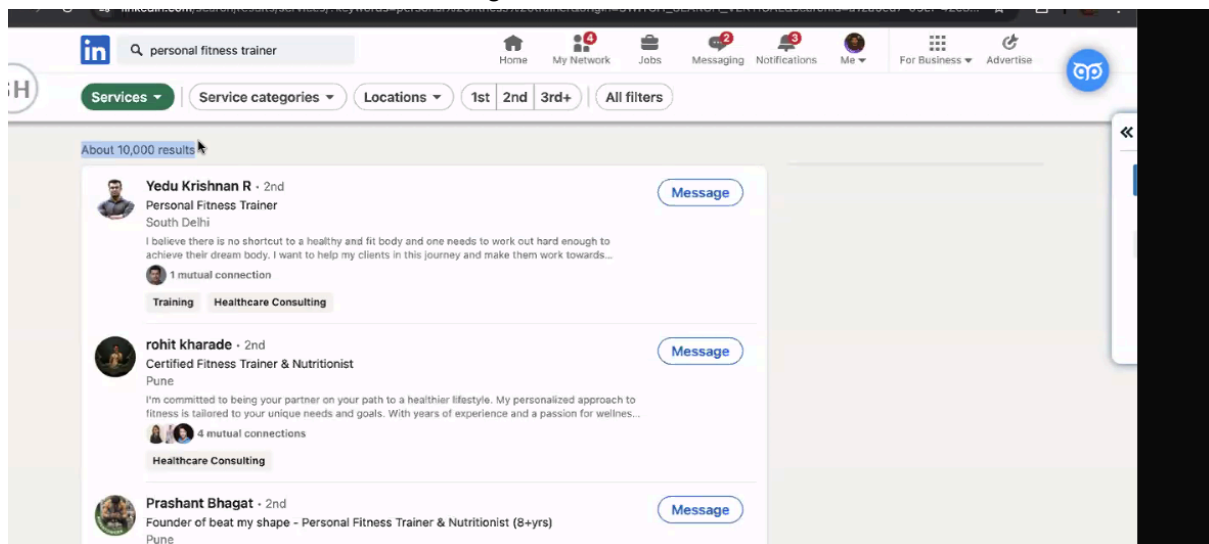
in personal fitness trainer

Home
4 My Network
Jobs
2 Messaging
3 Notifications
Me
For Business
Advertise

Services
Service categories
Locations
1st
2nd
3rd+
All filters

About 10,000 results

Yedu Krishnan R • 2nd
Personal Fitness Trainer
South Delhi
I believe there is no shortcut to a healthy and fit body and one needs to work out hard enough to achieve their dream body. I want to help my clients in this journey and make them work towards...
1 mutual connection
Training
Healthcare Consulting
Message

rohit kharade • 2nd
Certified Fitness Trainer & Nutritionist
Pune
I'm committed to being your partner on your path to a healthier lifestyle. My personalized approach to fitness is tailored to your unique needs and goals. With years of experience and a passion for wellnes...
4 mutual connections
Healthcare Consulting
Message

Prashant Bhagat • 2nd
Founder of beat my shape - Personal Fitness Trainer & Nutritionist (8+yrs)
Pune
Message